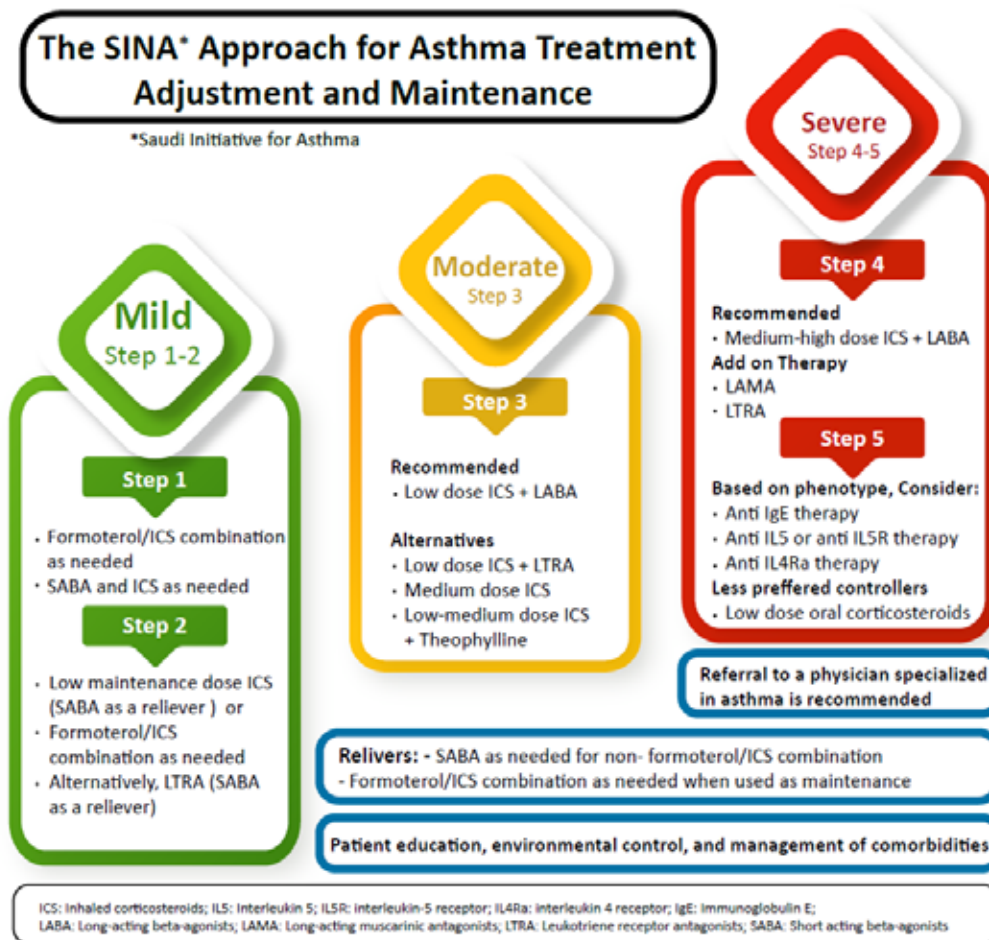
The SINA* Approach for Asthma Treatment Adjustment and Maintenance

*Saudi Initiative for Asthma

Mild
Step 1-2

Step 1

- Formoterol/ICS combination as needed
- SABA and ICS as needed

Step 2

- Low maintenance dose ICS (SABA as a reliever ) or
- Formoterol/ICS combination as needed
- Alternatively, LTRA (SABA as a reliever)

Moderate
Step 3

Step 3

Recommended
- Low dose ICS + LABA

Alternatives
- Low dose ICS + LTRA
- Medium dose ICS
- Low-medium dose ICS + Theophylline

Severe
Step 4-5

Step 4

Recommended
- Medium-high dose ICS + LABA
Add on Therapy
- LAMA
- LTRA

Step 5

Based on phenotype, Consider:
- Anti IgE therapy
- Anti IL5 or anti IL5R therapy
- Anti IL4Ra therapy
Less preffered controllers
- Low dose oral corticosteroids

Referral to a physician specialized in asthma is recommended

Relivers: - SABA as needed for non- formoterol/ICS combination
- Formoterol/ICS combination as needed when used as maintenance

Patient education, environmental control, and management of comorbidities

ICS: Inhaled corticosteroids; IL5: Interleukin 5; IL5R: interleukin-5 receptor; IL4Ra: interleukin 4 receptor; IgE: Immunoglobulin E;
LABA: Long-acting beta-agonists; LAMA: Long-acting muscarinic antagonists; LTRA: Leukotriene receptor antagonists; SABA: Short acting beta-agonists